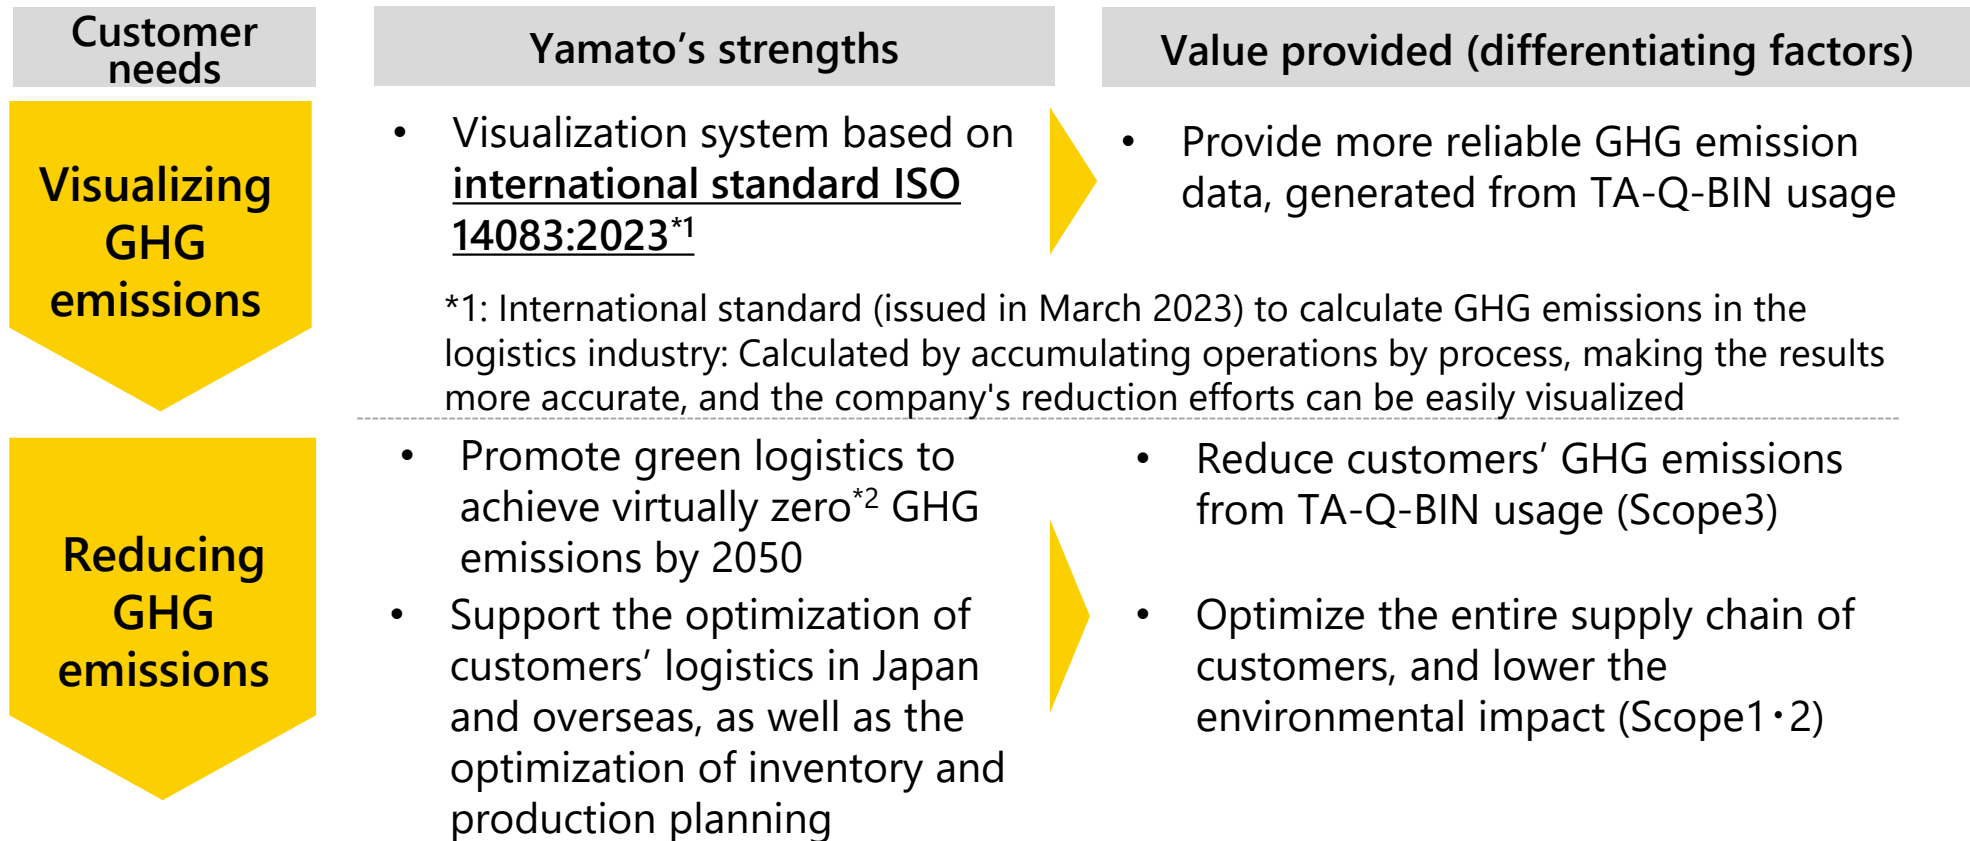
| Customer needs | Yamato’s strengths | Value provided (differentiating factors) |
|---|---|---|
| Visualizing GHG emissions | • Visualization system based on international standard ISO 14083:2023$^{*1}$ | • Provide more reliable GHG emission data, generated from TA-Q-BIN usage |
| Reducing GHG emissions | • Promote green logistics to achieve virtually zero$^{*2}$ GHG emissions by 2050<br>• Support the optimization of customers’ logistics in Japan and overseas, as well as the optimization of inventory and production planning | • Reduce customers’ GHG emissions from TA-Q-BIN usage (Scope3)<br>• Optimize the entire supply chain of customers, and lower the environmental impact (Scope1・2) |

*1: International standard (issued in March 2023) to calculate GHG emissions in the logistics industry: Calculated by accumulating operations by process, making the results more accurate, and the company's reduction efforts can be easily visualized